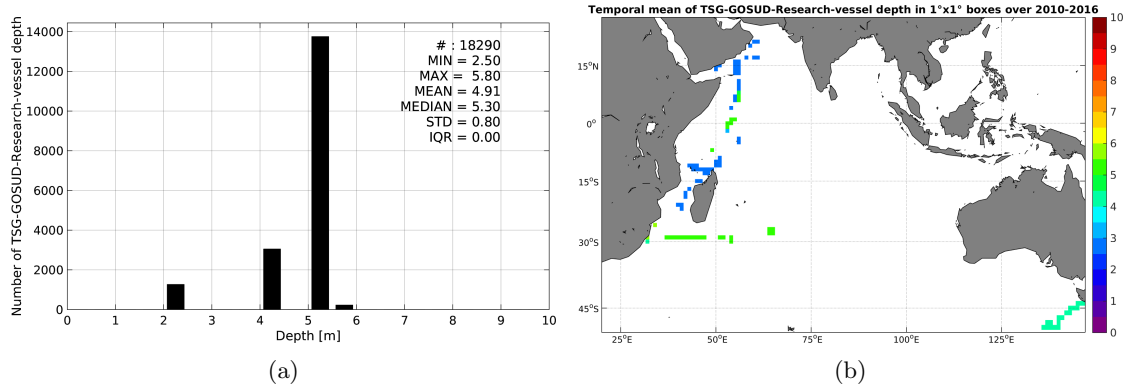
Number of TSG-GOSUD-Research-vessel depth

14000
12000
10000
8000
6000
4000
2000
0

# : 18290
MIN = 2.50
MAX = 5.80
MEAN = 4.91
MEDIAN = 5.30
STD = 0.80
IQR = 0.00

0 1 2 3 4 5 6 7 8 9 10
Depth [m]

(a)

Temporal mean of TSG-GOSUD-Research-vessel depth in 1°x1° boxes over 2010-2016

15°N
0°
15°S
30°S
45°S

25°E 50°E 75°E 100°E 125°E

10
9
8
7
6
5
4
3
2
1
0

(b)